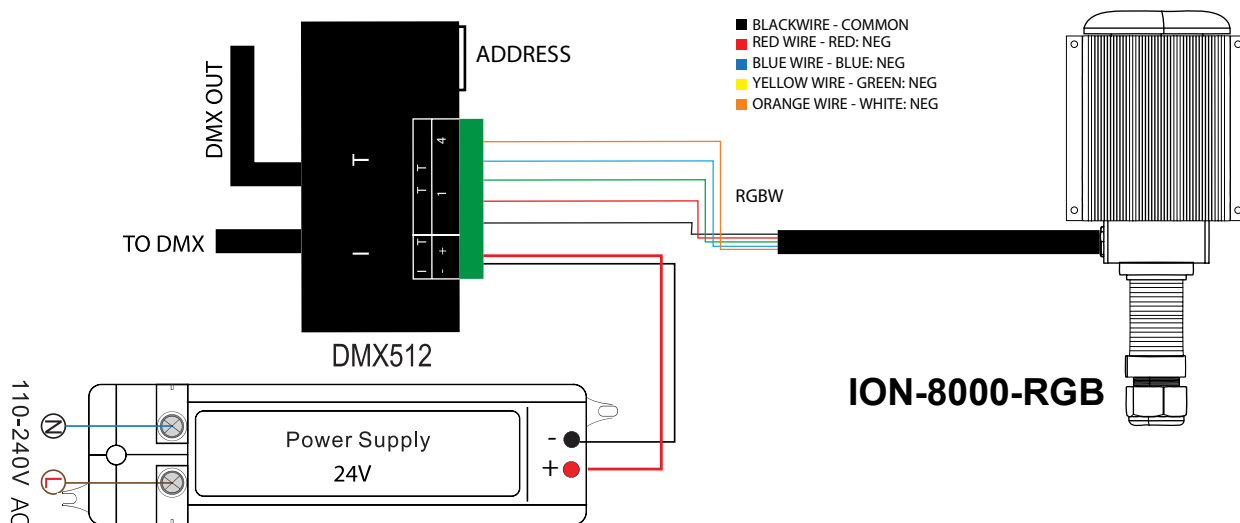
ADDRESS

DMX OUT

TO DMX

DMX512

BLACKWIRE - COMMON
RED WIRE - RED: NEG
BLUE WIRE - BLUE: NEG
YELLOW WIRE - GREEN: NEG
ORANGE WIRE - WHITE: NEG

RGBW

ION-8000-RGB

110-240V AC

N

L

Power Supply
24V

-
+